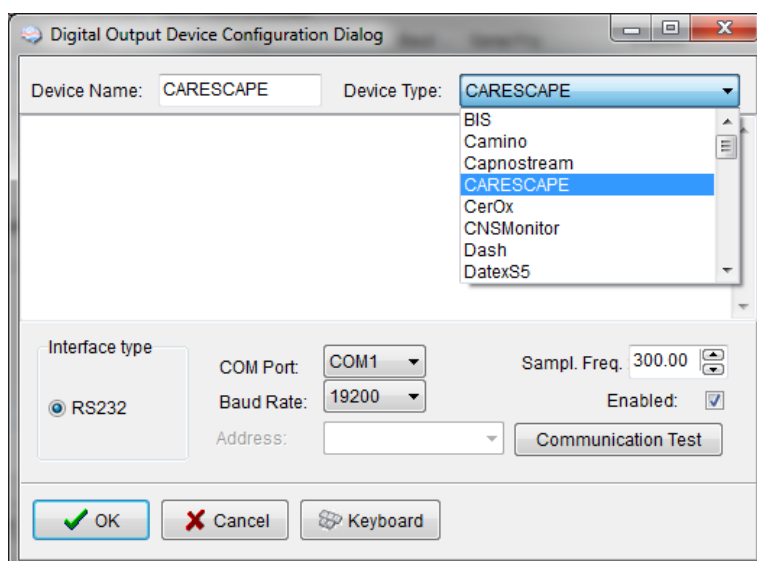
Digital Output Device Configuration Dialog

Device Name: CARESCAPE

Device Type: CARESCAPE

BIS
Camino
Capnostream
CARESCAPE
CerOx
CNSMonitor
Dash
DatexS5

Interface type

RS232

COM Port: COM1

Baud Rate: 19200

Address:

Sampl. Freq. 300.00

Enabled:

Communication Test

OK

Cancel

Keyboard